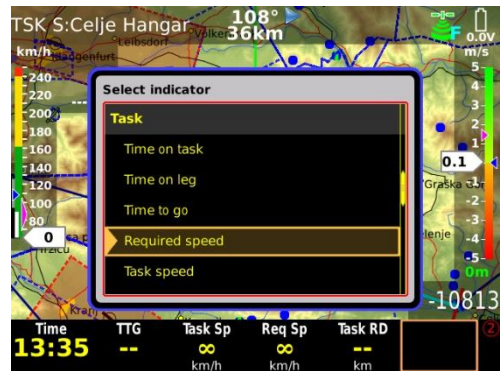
TSK S:Celje Hangar
108°
36km
0.0V
km/h
m/s
Leibsdorf
Klagenfurt
Volkerm
240
220
200
180
160
140
120
100
80
0
5
4
3
2
1
0
-1
-2
-3
-4
-5
0.1
Graska
lenje
0m
-10813
Select indicator
Task
Time on task
Time on leg
Time to go
Required speed
Task speed

| Time | TTG | Task Sp | Req Sp | Task RD |
|---|---|---|---|---|
| 13:35 | -- | ∞ | ∞ | -- |
| | | km/h | km/h | km |

2